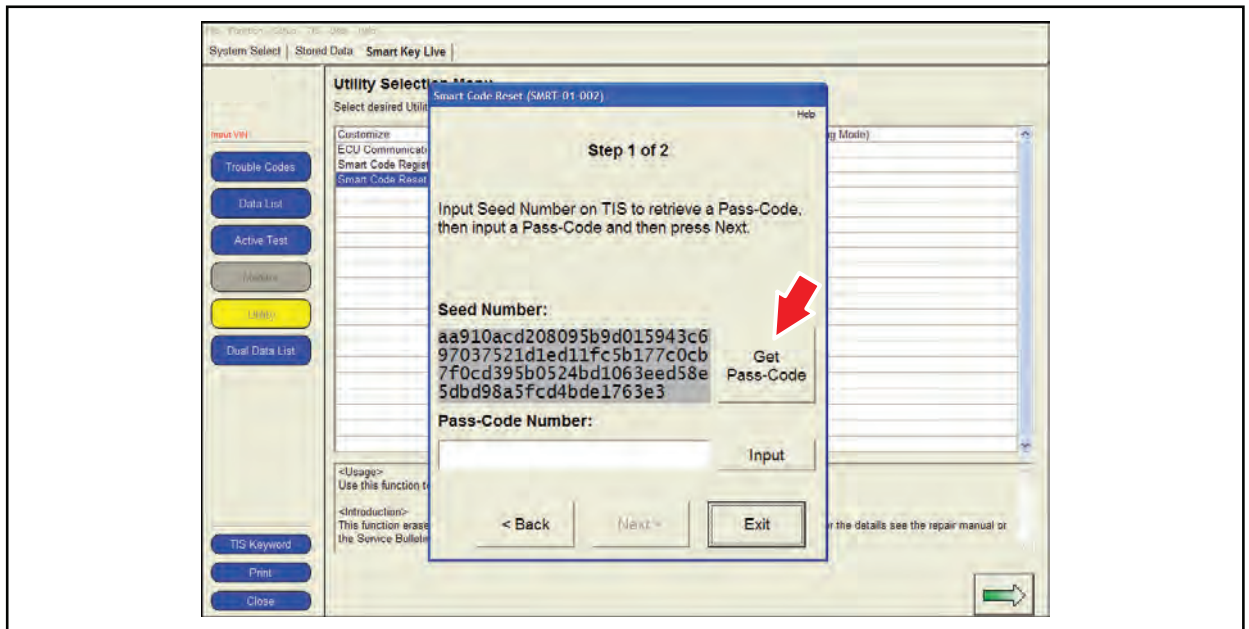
System Select | Stored Data | Smart Key Live

Input VIN

Trouble Codes

Data List

Active Test

Monitor

Utility

Dual Data List

TIS Keyword

Print

Close

Utility Selection Menu
Select desired Utili

Customize
ECU Communicati
Smart Code Regist
Smart Code Reset

g Mode)

<Usage>
Use this function t

<Introduction>
This function erase
the Service Bulleti

r the details see the repair manual or

Smart Code Reset (SMRT-01-002)

Help

Step 1 of 2

Input Seed Number on TIS to retrieve a Pass-Code, then input a Pass-Code and then press Next.

Seed Number:

aa910acd208095b9d015943c697037521d1ed11fc5b177c0cb7f0cd395b0524bd1063eed58e5dbd98a5fcd4bde1763e3

Get Pass-Code

Pass-Code Number:

Input

< Back

Next >

Exit